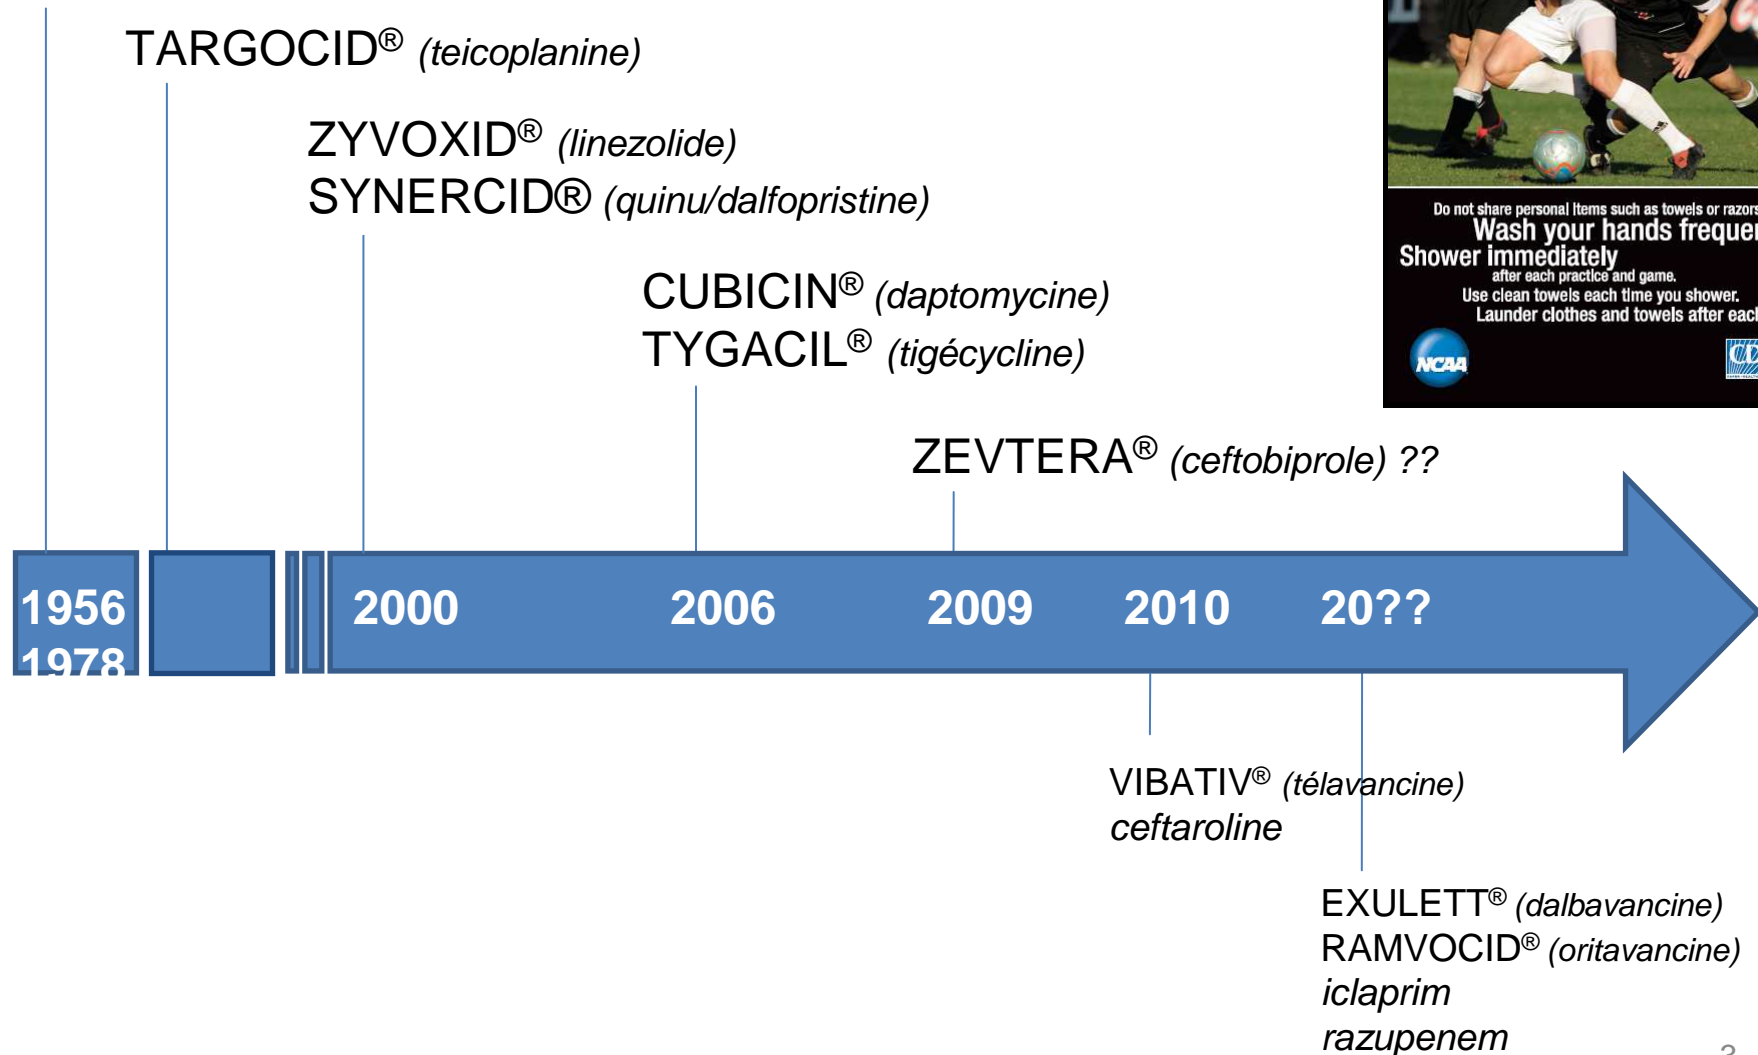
TARGOCID® (teicoplanine)

ZYVOXID® (linezolide)
SYNERCID® (quinu/dalfopristine)

CUBICIN® (daptomycine)
TYGACIL® (tigécycline)

ZEVTERA® (ceftobiprole) ??

Do not share personal items such as towels or razors
Wash your hands freque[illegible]
Shower immediately
after each practice and game.
Use clean towels each time you shower.
Launder clothes and towels after eac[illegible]
NCAA

1956
1978

2000

2006

2009

2010

20??

VIBATIV® (télavancine)
ceftaroline

EXULETT® (dalbavancine)
RAMVOCID® (oritavancine)
iclaprim
razupenem

3